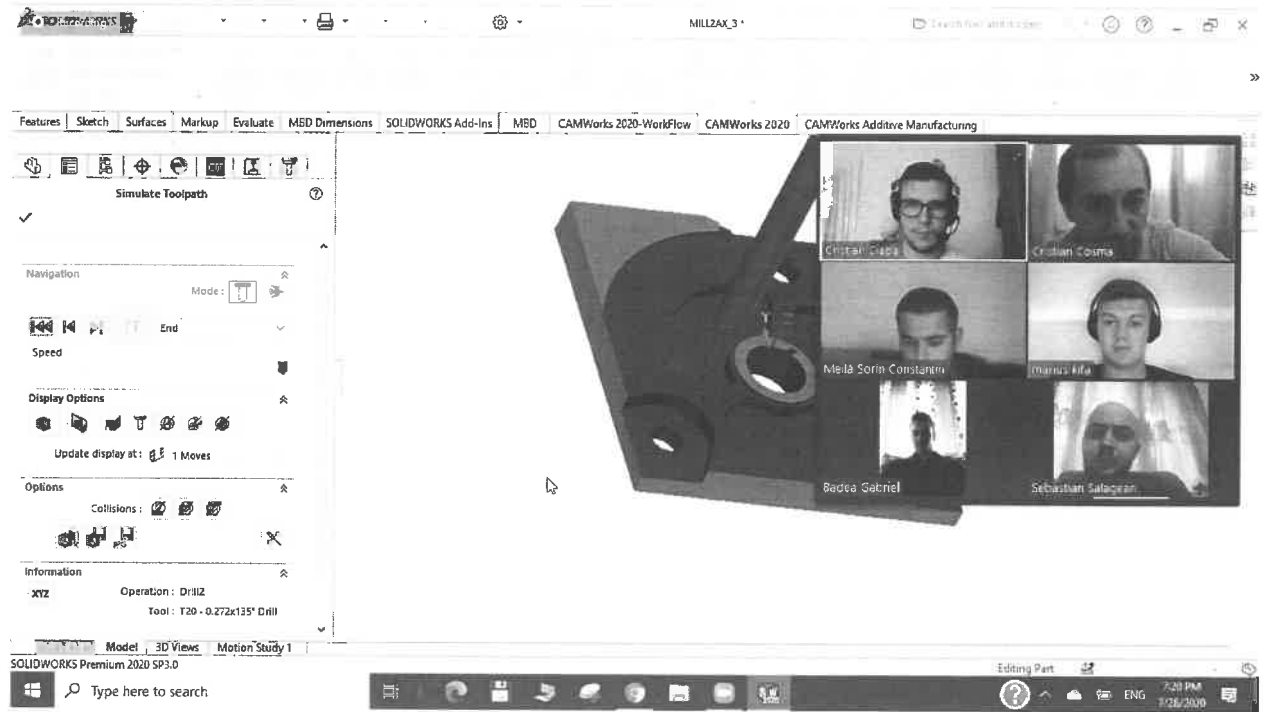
SOLIDWORKS
MILL2AX_3 *
Search files and models
»
Features | Sketch | Surfaces | Markup | Evaluate | MBD Dimensions | SOLIDWORKS Add-Ins | MBD | CAMWorks 2020-WorkFlow | CAMWorks 2020 | CAMWorks Additive Manufacturing
Simulate Toolpath
Navigation
Mode :
End
Speed
Display Options
Update display at : 1 Moves
Options
Collisions :
Information
XYZ
Operation : Drill2
Tool : T20 - 0.272x135° Drill
Model | 3D Views | Motion Study 1
SOLIDWORKS Premium 2020 SP3.0
Cristian Ciapa
Cristian Cosma
Meilă Sorin Constantin
marius kifa
Badea Gabriel
Sebastian Salagean
Editing Part
Type here to search
ENG
7:20 PM
7/26/2020